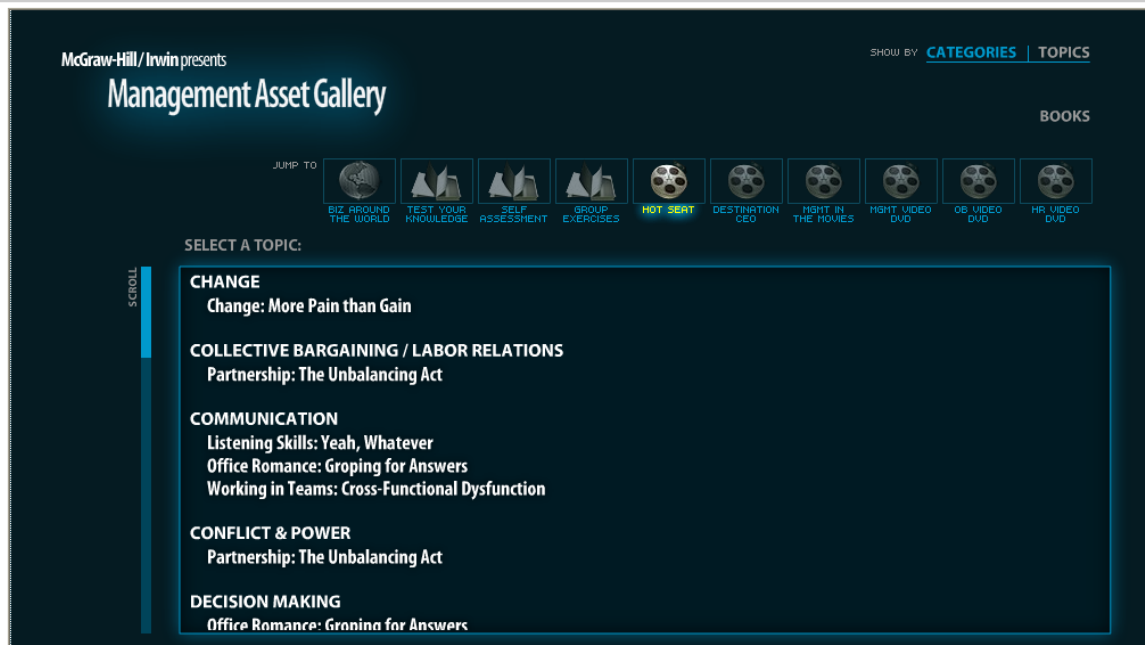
McGraw-Hill / Irwin presents
Management Asset Gallery

SHOW BY CATEGORIES | TOPICS

BOOKS

JUMP TO

BIZ AROUND THE WORLD
TEST YOUR KNOWLEDGE
SELF ASSESSMENT
GROUP EXERCISES
HOT SEAT
DESTINATION CEO
MGMT IN THE MOVIES
MGMT VIDEO DVD
OB VIDEO DVD
HR VIDEO DVD

SELECT A TOPIC:

SCROLL

CHANGE
Change: More Pain than Gain

COLLECTIVE BARGAINING / LABOR RELATIONS
Partnership: The Unbalancing Act

COMMUNICATION
Listening Skills: Yeah, Whatever
Office Romance: Groping for Answers
Working in Teams: Cross-Functional Dysfunction

CONFLICT & POWER
Partnership: The Unbalancing Act

DECISION MAKING
Office Romance: Groping for Answers